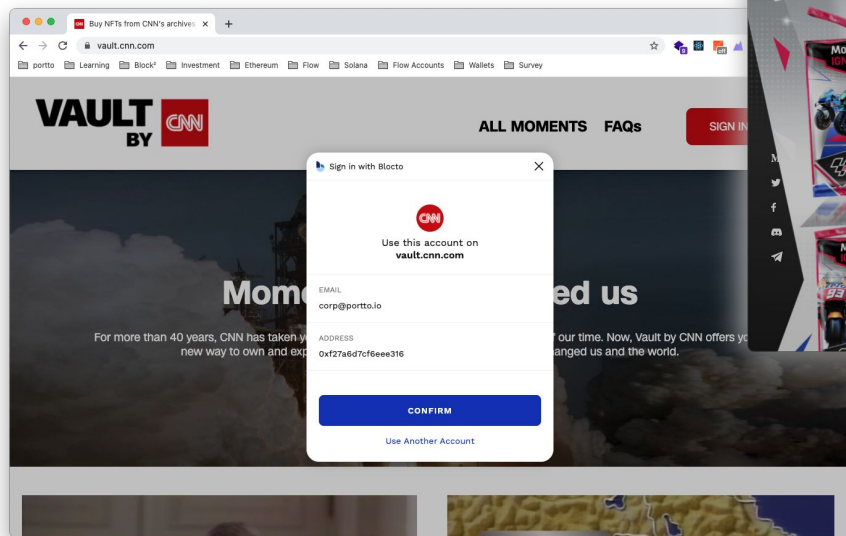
Buy NFTs from CNN's archives ×
+
vault.cnn.com
portto Learning Block² Investment Ethereum Flow Solana Flow Accounts Wallets Survey

VAULT BY CNN
ALL MOMENTS FAQs SIGN IN

Sign in with Blocto ×
CNN
Use this account on
vault.cnn.com
EMAIL
corp@portto.io
ADDRESS
0xf27a6d7cf6eee316
CONFIRM
Use Another Account

Momo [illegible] ed us
For more than 40 years, CNN has taken y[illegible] f our time. Now, Vault by CNN offers yo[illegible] new way to own and exp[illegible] anged us and the world.

Mo
M